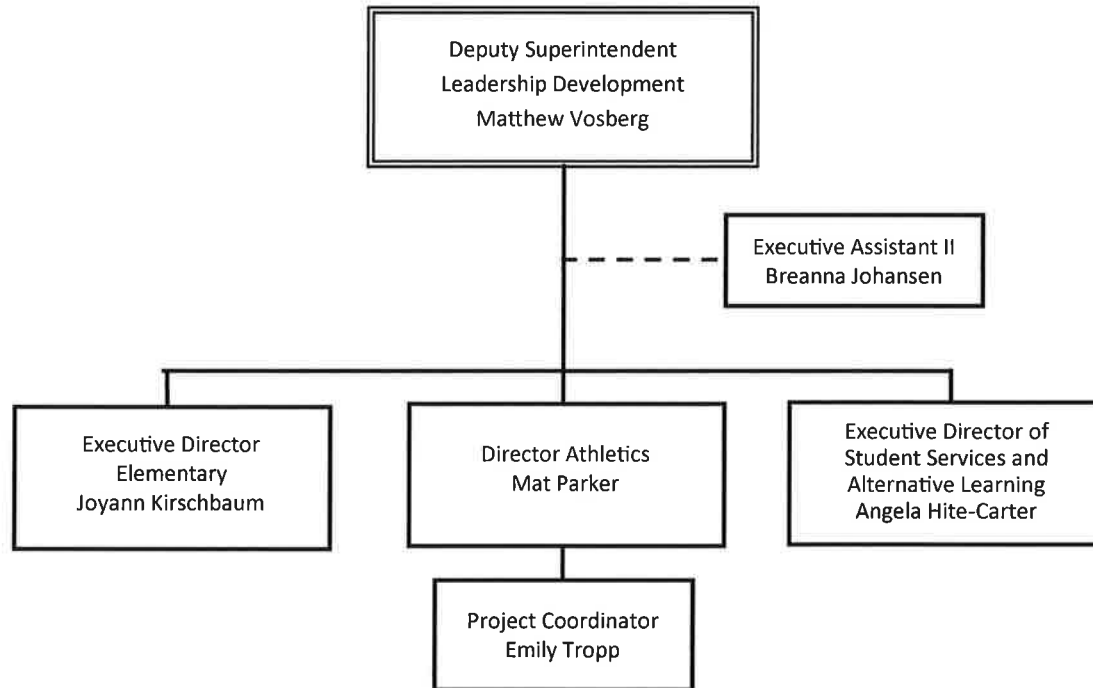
Deputy Superintendent
Leadership Development
Matthew Vosberg

Executive Assistant II
Breanna Johansen

Executive Director
Elementary
Joyann Kirschbaum

Director Athletics
Mat Parker

Executive Director of
Student Services and
Alternative Learning
Angela Hite-Carter

Project Coordinator
Emily Tropp